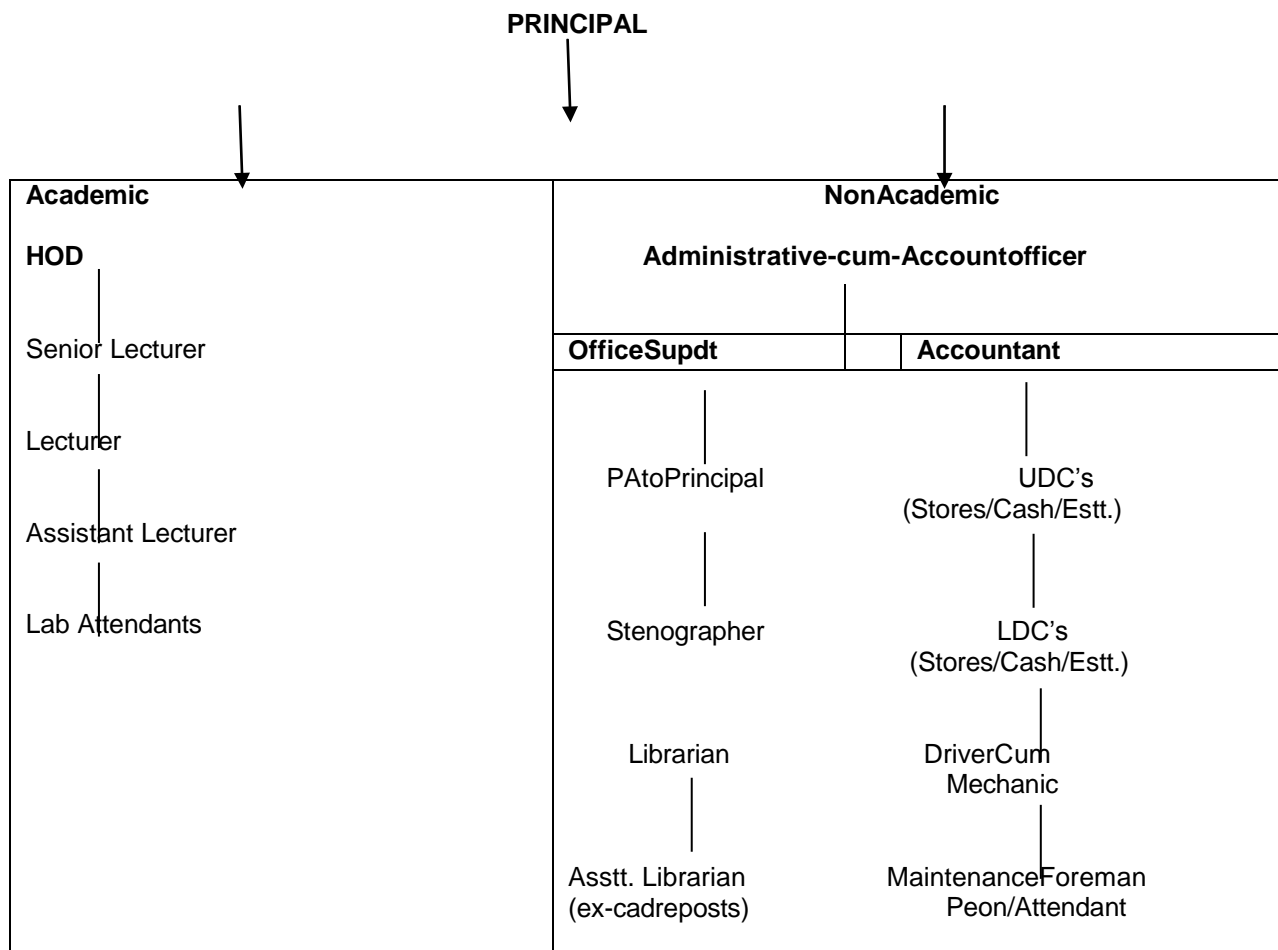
**PRINCIPAL**

**Academic**

**HOD**

Senior Lecturer

Lecturer

Assistant Lecturer

Lab Attendants

**NonAcademic**

**Administrative-cum-Accountofficer**

**OfficeSupdt**

**Accountant**

PAtoPrincipal

Stenographer

Librarian

Asstt. Librarian (ex-cadreposts)

UDC's (Stores/Cash/Estt.)

LDC's (Stores/Cash/Estt.)

DriverCum Mechanic

MaintenanceForeman Peon/Attendant